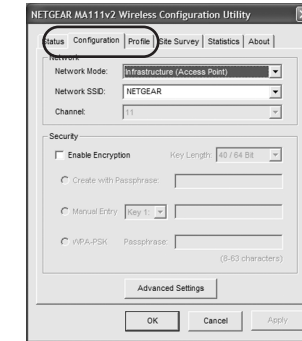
NETGEAR MA111v2 Wireless Configuration Utility

Status | Configuration | Profile | Site Survey | Statistics | About

Network

Network Mode: Infrastructure (Access Point)

Network SSID: NETGEAR

Channel: 11

Security

Enable Encryption

Key Length: 40 / 64 Bit

Create with Passphrase:

Manual Entry Key 1:

WPA-PSK Passphrase:

(8-63 characters)

Advanced Settings

OK

Cancel

Apply